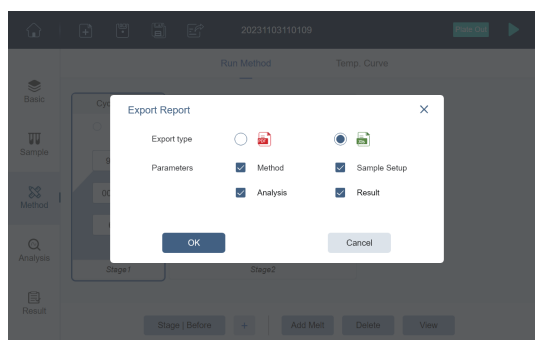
20231103110109

Plate Out

Run Method

Temp. Curve

Basic

Sample

Method

Analysis

Result

Cy

Stage1

Stage2

Export Report

Export type

PDF

Parameters

Method

Sample Setup

Analysis

Result

OK

Cancel

Stage | Before

+

Add Melt

Delete

View